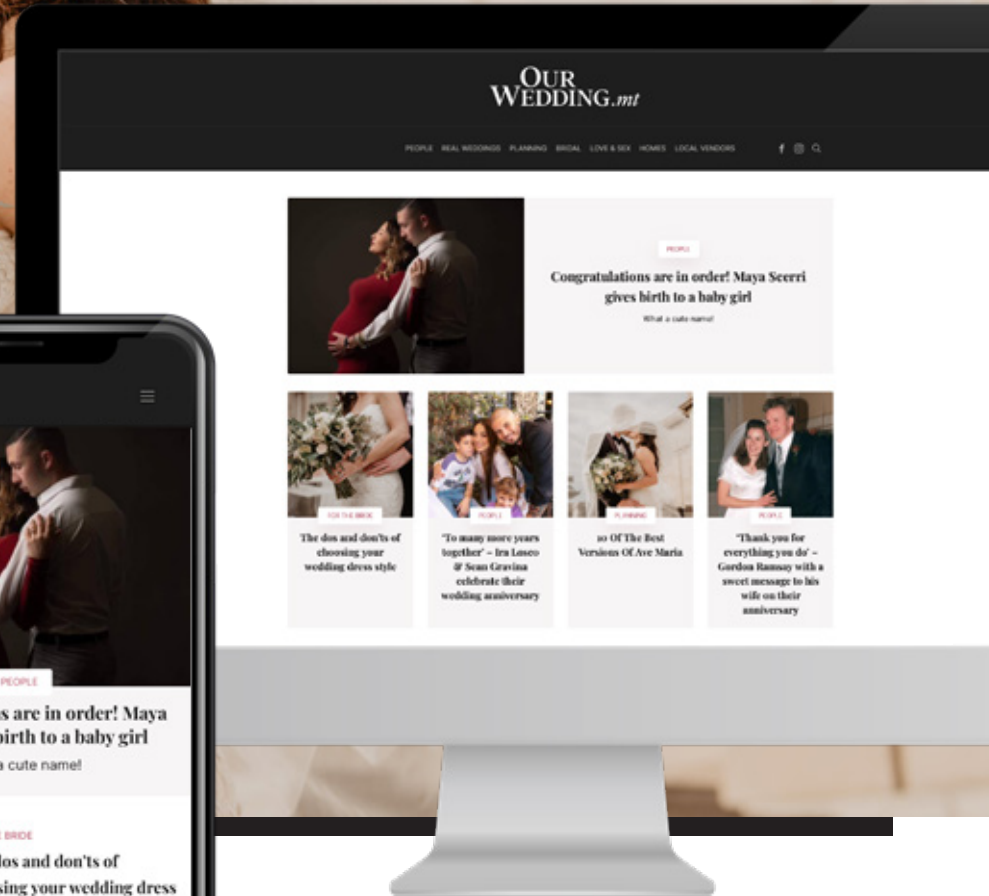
OUR WEDDING.mt

PEOPLE REAL WEDDINGS PLANNING BRIDAL LOVE & SEX HOMES LOCAL VENDORS

PEOPLE

Congratulations are in order! Maya Scerri gives birth to a baby girl

What a cute name!

FOR THE BRIDE

The dos and don'ts of choosing your wedding dress style

PEOPLE

'To many more years together' – Ira Losco & Sean Gravina celebrate their wedding anniversary

PLANNING

10 Of The Best Versions Of Ave Maria

PEOPLE

'Thank you for everything you do' – Gordon Ramsay with a sweet message to his wife on their anniversary

PEOPLE

s are in order! Maya birth to a baby girl

a cute name!

E BRIDE

dos and don'ts of sing your wedding dress